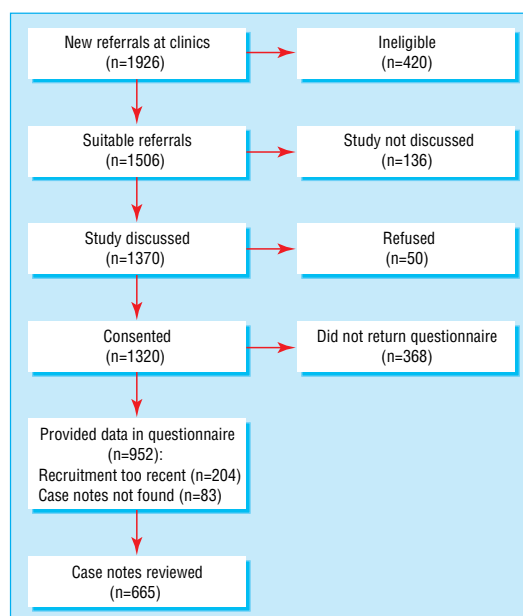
New referrals at clinics
(n=1926)

Ineligible
(n=420)

Suitable referrals
(n=1506)

Study not discussed
(n=136)

Study discussed
(n=1370)

Refused
(n=50)

Consented
(n=1320)

Did not return questionnaire
(n=368)

Provided data in questionnaire
(n=952):
Recruitment too recent (n=204)
Case notes not found (n=83)

Case notes reviewed
(n=665)